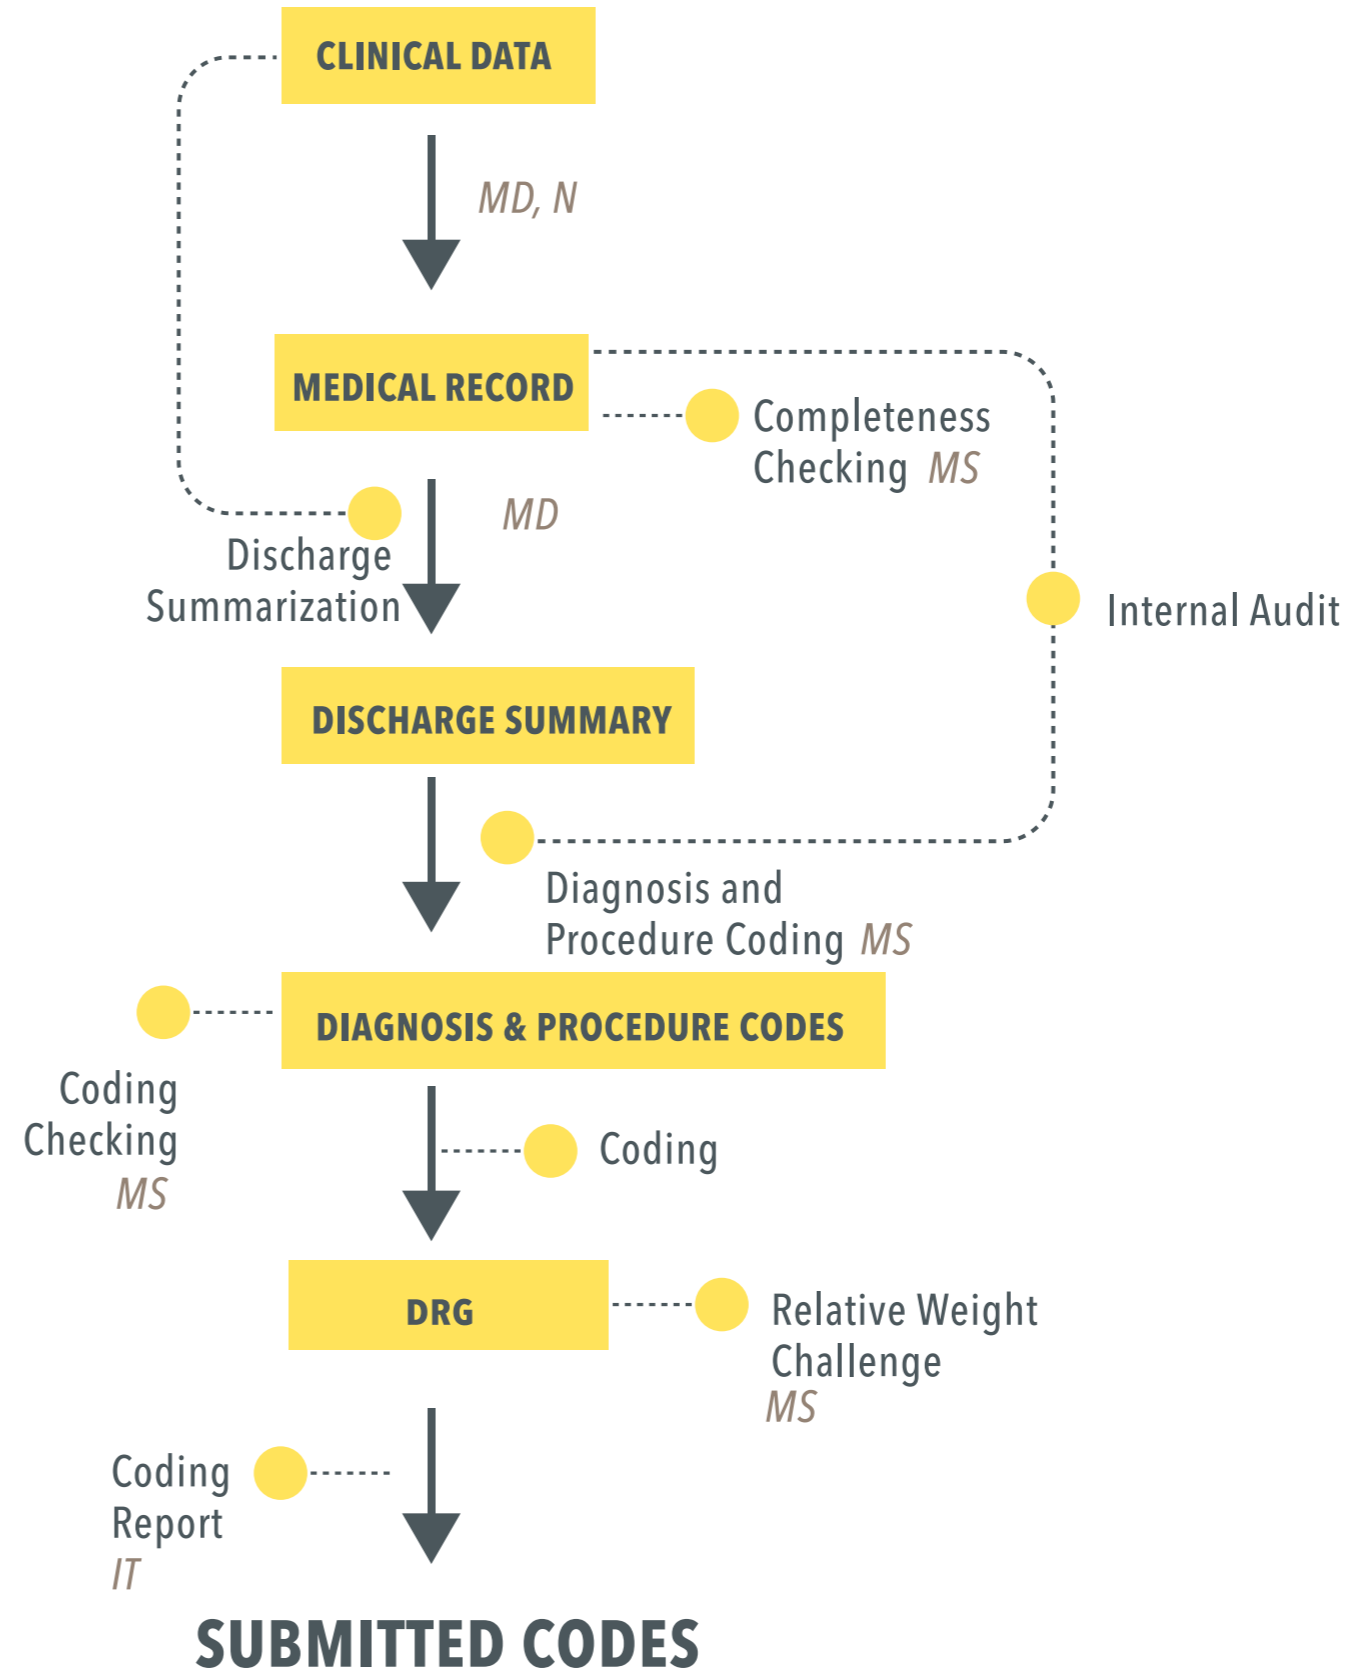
CLINICAL DATA

MD, N

MEDICAL RECORD

Completeness Checking MS

MD

Discharge Summarization

Internal Audit

DISCHARGE SUMMARY

Diagnosis and Procedure Coding MS

DIAGNOSIS & PROCEDURE CODES

Coding Checking MS

Coding

DRG

Relative Weight Challenge MS

Coding Report IT

SUBMITTED CODES